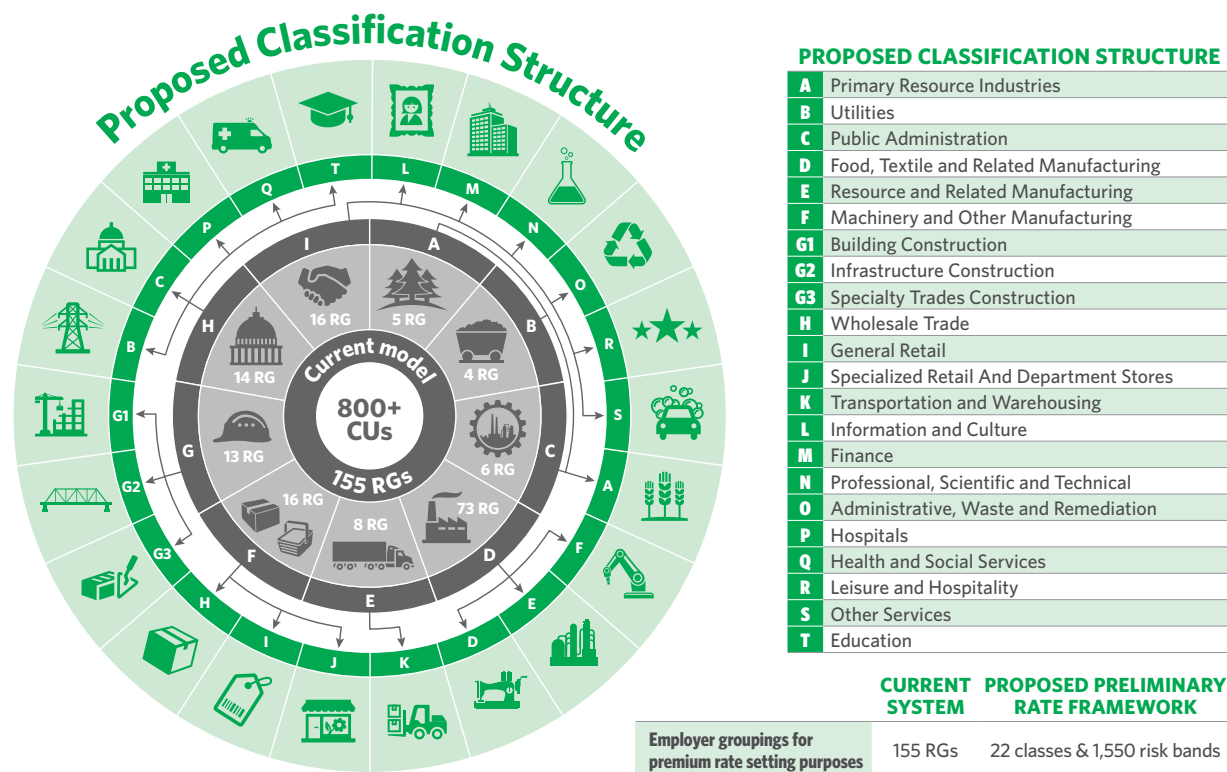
Proposed Classification Structure

T L M N O R S A F E D K J I H G3 G2 G1 B C P Q

I A B C D E F G H

16 RG 5 RG 4 RG 6 RG 73 RG 8 RG 16 RG 13 RG 14 RG

Current model
800+ CUs
155 RGs

PROPOSED CLASSIFICATION STRUCTURE

| | |
|---|---|
| A | Primary Resource Industries |
| B | Utilities |
| C | Public Administration |
| D | Food, Textile and Related Manufacturing |
| E | Resource and Related Manufacturing |
| F | Machinery and Other Manufacturing |
| G1 | Building Construction |
| G2 | Infrastructure Construction |
| G3 | Specialty Trades Construction |
| H | Wholesale Trade |
| I | General Retail |
| J | Specialized Retail And Department Stores |
| K | Transportation and Warehousing |
| L | Information and Culture |
| M | Finance |
| N | Professional, Scientific and Technical |
| O | Administrative, Waste and Remediation |
| P | Hospitals |
| Q | Health and Social Services |
| R | Leisure and Hospitality |
| S | Other Services |
| T | Education |

| | CURRENT SYSTEM | PROPOSED PRELIMINARY RATE FRAMEWORK |
|---|---|---|
| Employer groupings for premium rate setting purposes | 155 RGs | 22 classes & 1,550 risk bands |